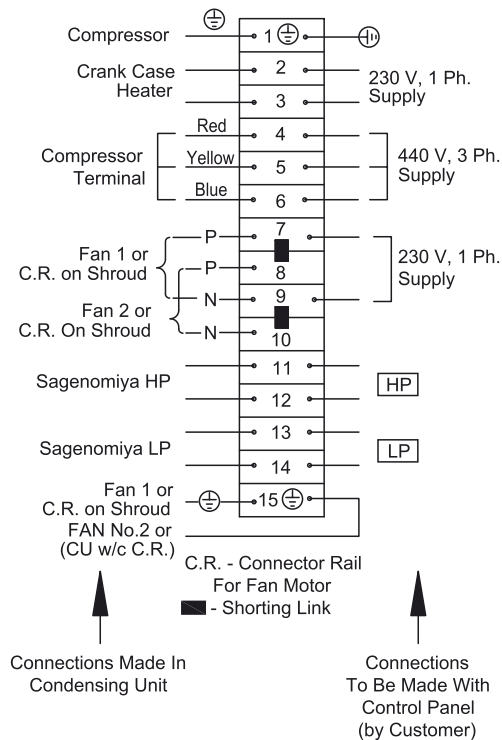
Compressor
1
Crank Case Heater
2
3
230 V, 1 Ph. Supply
Red
Yellow
Blue
Compressor Terminal
4
5
6
440 V, 3 Ph. Supply
Fan 1 or C.R. on Shroud
P
P
N
N
Fan 2 or C.R. On Shroud
7
8
9
10
230 V, 1 Ph. Supply
Sagenomiya HP
11
12
HP
Sagenomiya LP
13
14
LP
Fan 1 or C.R. on Shroud FAN No.2 or (CU w/c C.R.)
15
C.R. - Connector Rail For Fan Motor
- Shorting Link
Connections Made In Condensing Unit
Connections To Be Made With Control Panel (by Customer)